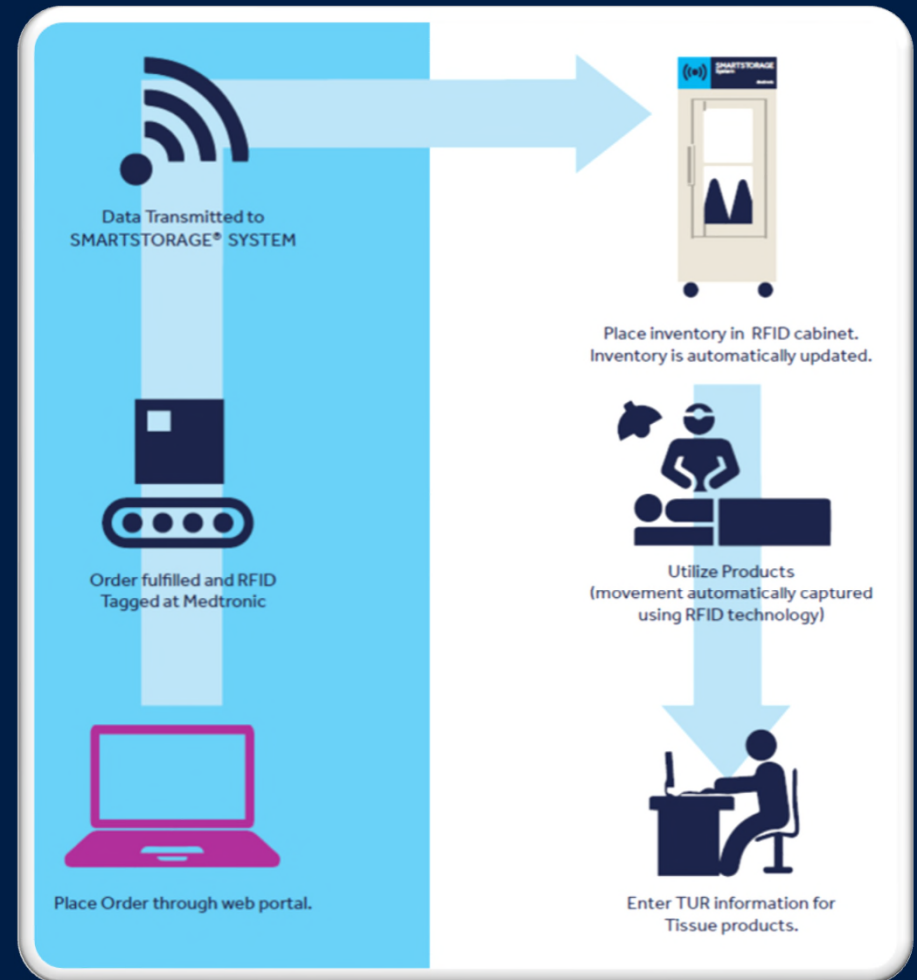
Data Transmitted to SMARTSTORAGE® SYSTEM

SMARTSTORAGE System

Order fulfilled and RFID Tagged at Medtronic

Place Order through web portal.

Place inventory in RFID cabinet. Inventory is automatically updated.

Utilize Products (movement automatically captured using RFID technology)

Enter TUR information for Tissue products.